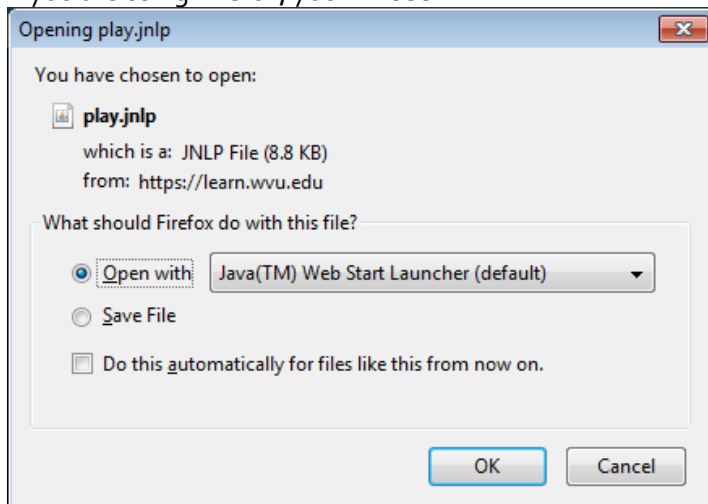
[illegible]

Opening play.jnlp

You have chosen to open:

play.jnlp

which is a: JNLP File (8.8 KB)
from: https://learn.wvu.edu

What should Firefox do with this file?

Open with Java(TM) Web Start Launcher (default)

Save File

Do this automatically for files like this from now on.

OK Cancel